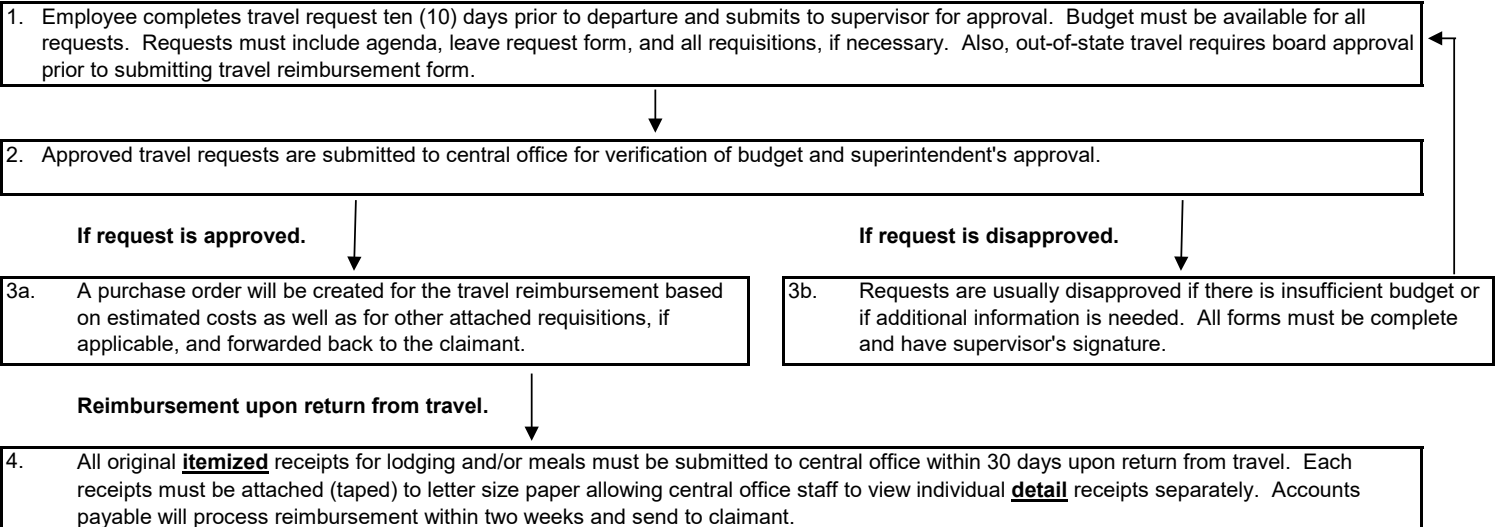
1. Employee completes travel request ten (10) days prior to departure and submits to supervisor for approval. Budget must be available for all requests. Requests must include agenda, leave request form, and all requisitions, if necessary. Also, out-of-state travel requires board approval prior to submitting travel reimbursement form.

2. Approved travel requests are submitted to central office for verification of budget and superintendent's approval.

If request is approved.

If request is disapproved.

3a. A purchase order will be created for the travel reimbursement based on estimated costs as well as for other attached requisitions, if applicable, and forwarded back to the claimant.

3b. Requests are usually disapproved if there is insufficient budget or if additional information is needed. All forms must be complete and have supervisor's signature.

Reimbursement upon return from travel.

4. All original **itemized** receipts for lodging and/or meals must be submitted to central office within 30 days upon return from travel. Each receipts must be attached (taped) to letter size paper allowing central office staff to view individual **detail** receipts separately. Accounts payable will process reimbursement within two weeks and send to claimant.